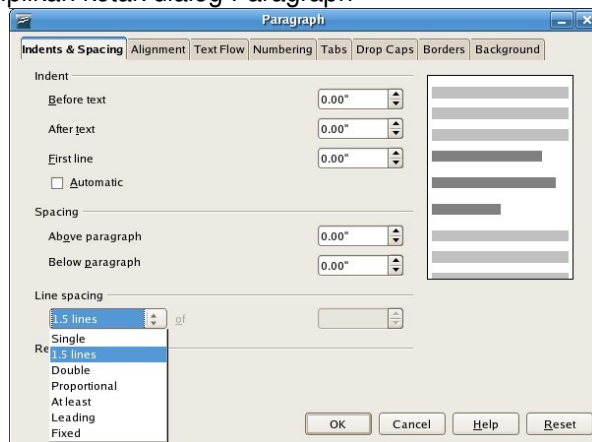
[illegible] kotak dialog Paragraph

Paragraph

Indents & Spacing | Alignment | Text Flow | Numbering | Tabs | Drop Caps | Borders | Background

Indent

Before text 0.00"

After text 0.00"

First line 0.00"

Automatic

Spacing

Above paragraph 0.00"

Below paragraph 0.00"

Line spacing

1.5 lines of

Re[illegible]

Single
1.5 lines
Double
Proportional
At least
Leading
Fixed

OK Cancel Help Reset